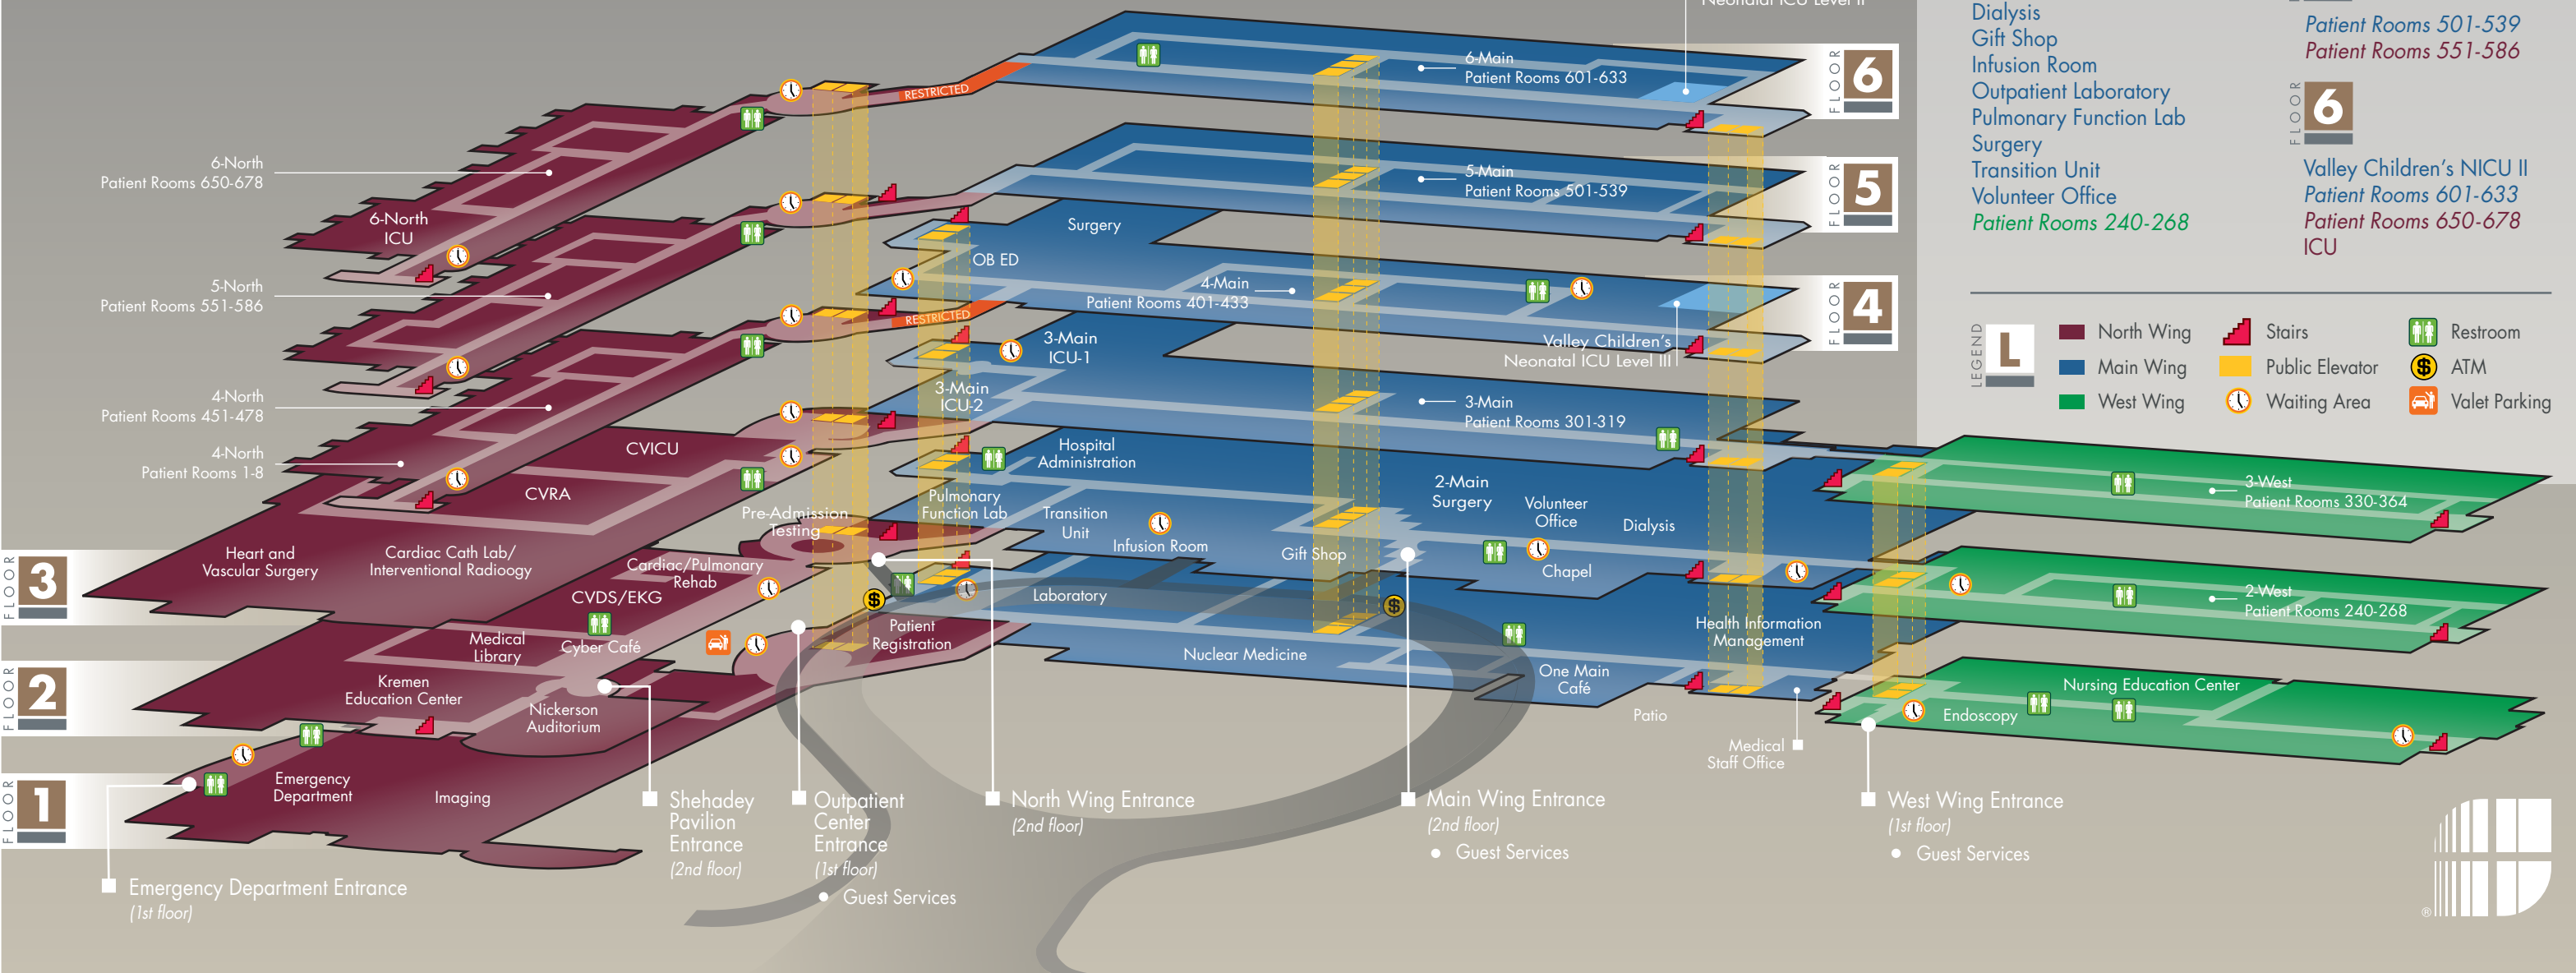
Neonatal ICU Level II

Dialysis
Gift Shop
Infusion Room
Outpatient Laboratory
Pulmonary Function Lab
Surgery
Transition Unit
Volunteer Office
Patient Rooms 240-268

Patient Rooms 501-539
Patient Rooms 551-586

FLOOR 6
Valley Children's NICU II
Patient Rooms 601-633
Patient Rooms 650-678
ICU

LEGEND L
North Wing
Main Wing
West Wing
Stairs
Public Elevator
Waiting Area
Restroom
ATM
Valet Parking

FLOOR 6
FLOOR 5
FLOOR 4
FLOOR 3
FLOOR 2
FLOOR 1

RESTRICTED
6-Main
Patient Rooms 601-633
6-North
Patient Rooms 650-678
6-North
ICU
5-Main
Patient Rooms 501-539
5-North
Patient Rooms 551-586
Surgery
OB ED
4-Main
Patient Rooms 401-433
RESTRICTED
Valley Children's
Neonatal ICU Level III
4-North
Patient Rooms 451-478
3-Main
ICU-1
3-Main
ICU-2
3-Main
Patient Rooms 301-319
4-North
Patient Rooms 1-8
CVICU
CVRA
Hospital
Administration
Pulmonary
Function Lab
Pre-Admission
Testing
Transition
Unit
Infusion Room
2-Main
Surgery
Volunteer
Office
Dialysis
Gift Shop
Chapel
3-West
Patient Rooms 330-364
Heart and
Vascular Surgery
Cardiac Cath Lab/
Interventional Radioogy
Cardiac/Pulmonary
Rehab
CVDS/EKG
Laboratory
Medical
Library
Cyber Café
Patient
Registration
Nuclear Medicine
Health Information
Management
2-West
Patient Rooms 240-268
Kremen
Education Center
Nickerson
Auditorium
One Main
Café
Nursing Education Center
Endoscopy
Patio
Medical
Staff Office
Emergency
Department
Imaging

Shehadey
Pavilion
Entrance
(2nd floor)
Outpatient
Center
Entrance
(1st floor)
Guest Services
North Wing Entrance
(2nd floor)
Main Wing Entrance
(2nd floor)
Guest Services
West Wing Entrance
(1st floor)
Guest Services
Emergency Department Entrance
(1st floor)